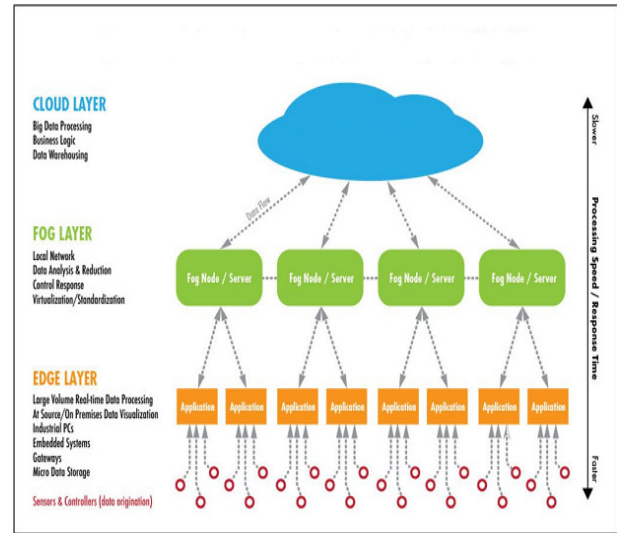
CLOUD LAYER
Big Data Processing
Business Logic
Data Warehousing

FOG LAYER
Local Network
Data Analysis & Reduction
Control Response
Virtualization/Standardization

EDGE LAYER
Large Volume Real-time Data Processing
At Source/On Premises Data Visualization
Industrial PCs
Embedded Systems
Gateways
Micro Data Storage

Sensors & Controllers (data origination)

Data Flow

Fog Node / Server
Fog Node / Server
Fog Node / Server
Fog Node / Server

Application
Application
Application
Application
Application
Application
Application
Application

Slower
Processing Speed / Response Time
Faster